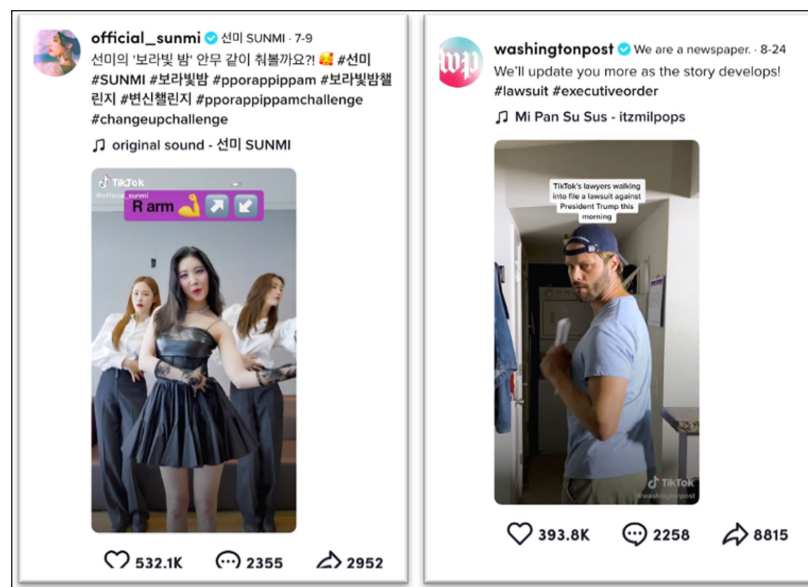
official_sunmi 선미 SUNMI · 7-9
선미의 '보라빛 밤' 안무 같이 춰볼까요?! 🥰 #선미 #SUNMI #보라빛밤 #pporappippam #보라빛밤챌린지 #변신챌린지 #pporappippamchallenge #changeupchallenge
♫ original sound - 선미 SUNMI

TikTok
@official_sunmi
R arm 💪 ↗ ↙

♡ 532.1K 2355 2952

wp washingtonpost We are a newspaper. · 8-24
We'll update you more as the story develops! #lawsuit #executiveorder
♫ Mi Pan Su Sus - itzmilpops

TikTok's lawyers walking into file a lawsuit against President Trump this morning

TikTok
@washingtonpost

♡ 393.8K 2258 8815